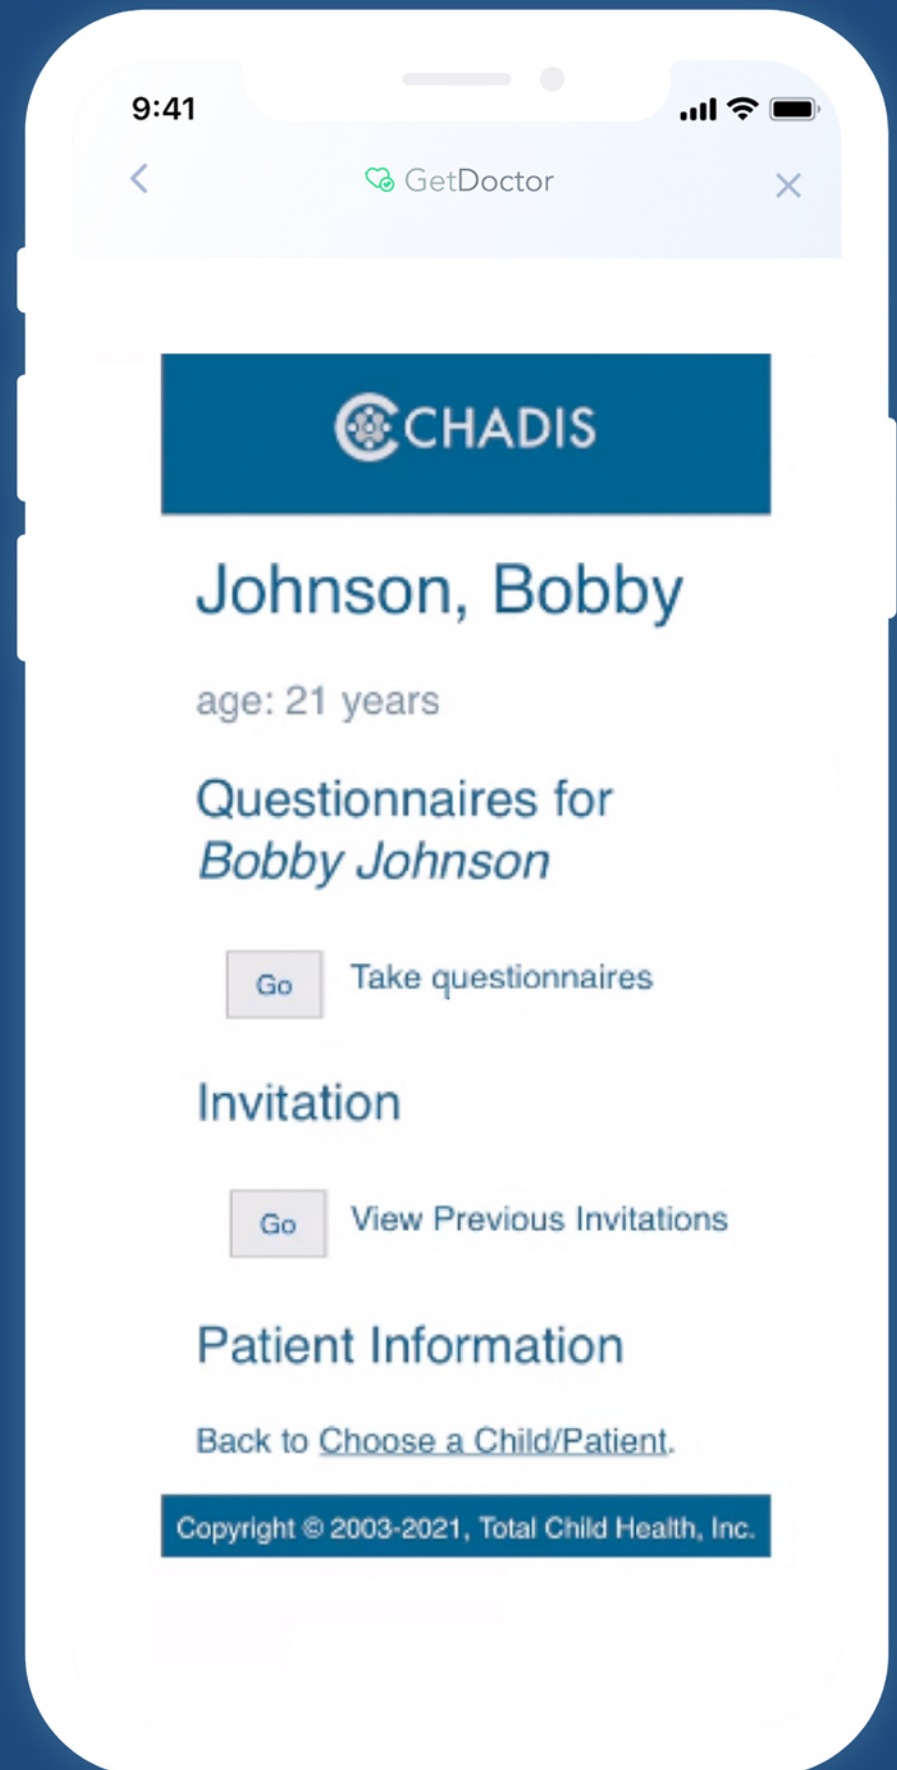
9:41

GetDoctor

CHADIS

Johnson, Bobby

age: 21 years

Questionnaires for *Bobby Johnson*

Go Take questionnaires

Invitation

Go View Previous Invitations

Patient Information

Back to Choose a Child/Patient.

Copyright © 2003-2021, Total Child Health, Inc.